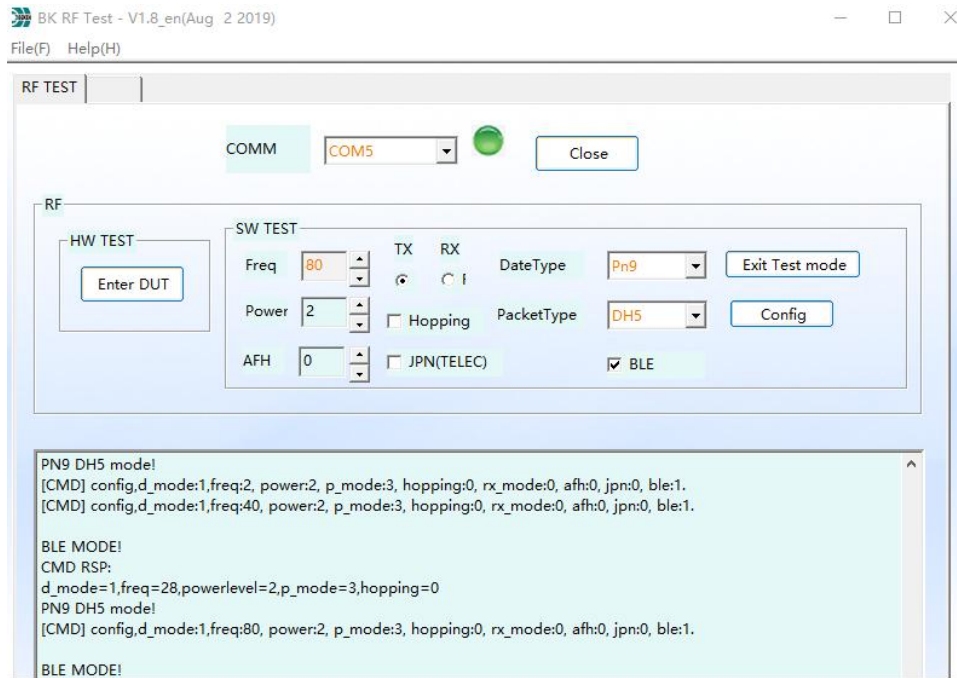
BK RF Test - V1.8_en(Aug 2 2019)
File(F) Help(H)

RF TEST

COMM COM5 Close

RF

HW TEST
Enter DUT

SW TEST
Freq 80
TX RX
Power 2
Hopping
AFH 0
JPN(TELEC)
DateType Pn9
Exit Test mode
PacketType DH5
Config
BLE

PN9 DH5 mode!
[CMD] config,d_mode:1,freq:2, power:2, p_mode:3, hopping:0, rx_mode:0, afh:0, jpn:0, ble:1.
[CMD] config,d_mode:1,freq:40, power:2, p_mode:3, hopping:0, rx_mode:0, afh:0, jpn:0, ble:1.

BLE MODE!
CMD RSP:
d_mode=1,freq=28,powerlevel=2,p_mode=3,hopping=0
PN9 DH5 mode!
[CMD] config,d_mode:1,freq:80, power:2, p_mode:3, hopping:0, rx_mode:0, afh:0, jpn:0, ble:1.

BLE MODE!